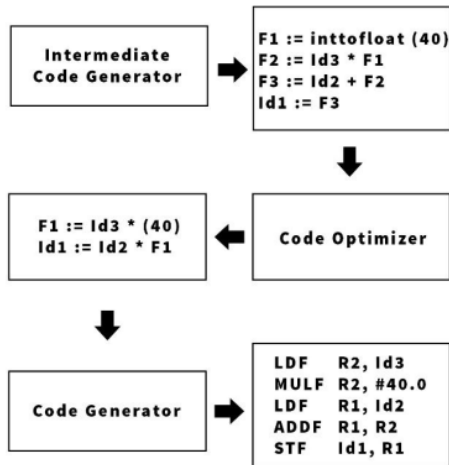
Intermediate Code Generator

F1 := inttofloat (40)
F2 := Id3 * F1
F3 := Id2 + F2
Id1 := F3

Code Optimizer

F1 := Id3 * (40)
Id1 := Id2 * F1

Code Generator

LDF R2, Id3
MULF R2, #40.0
LDF R1, Id2
ADDF R1, R2
STF Id1, R1